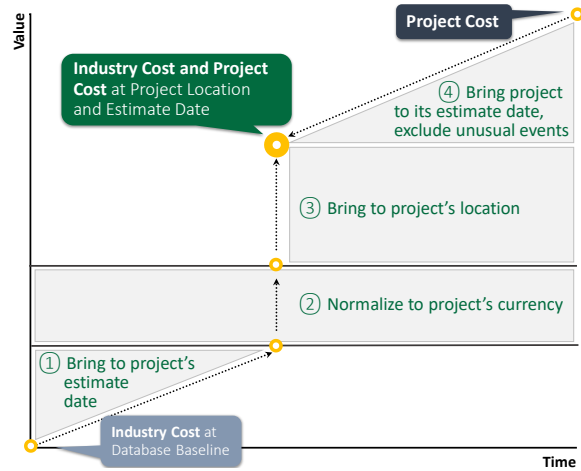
Value

Project Cost

Industry Cost and Project Cost at Project Location and Estimate Date

④ Bring project to its estimate date, exclude unusual events

③ Bring to project's location

② Normalize to project's currency

① Bring to project's estimate date

Industry Cost at Database Baseline

Time